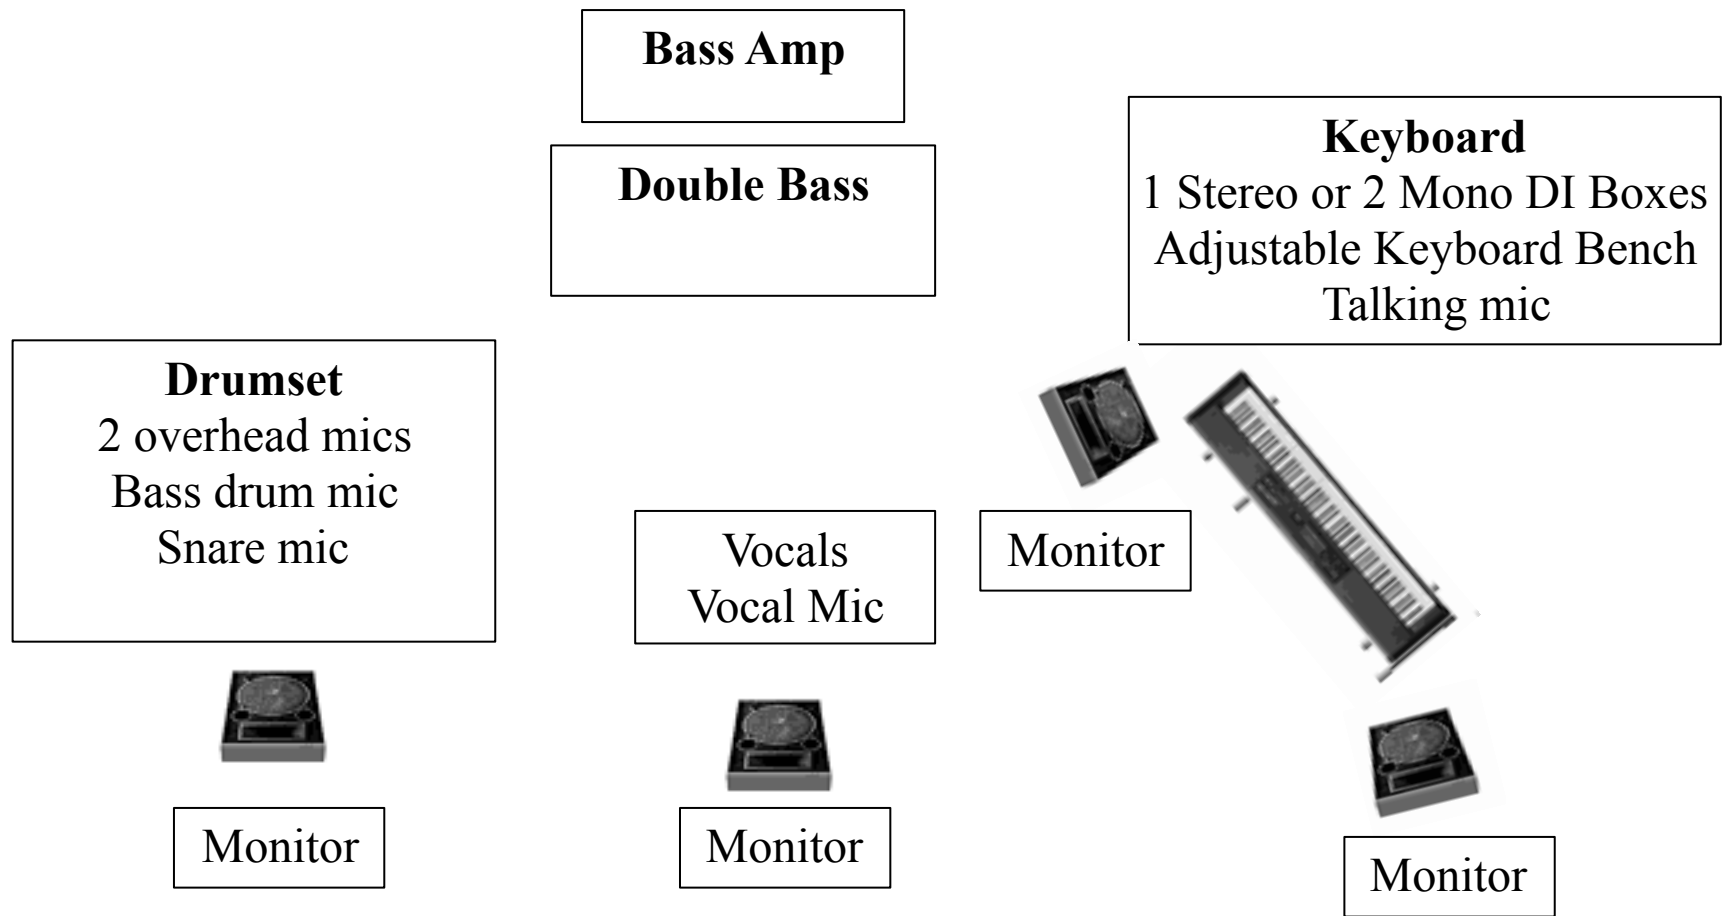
Bass Amp

Double Bass

Keyboard
1 Stereo or 2 Mono DI Boxes
Adjustable Keyboard Bench
Talking mic

Drumset
2 overhead mics
Bass drum mic
Snare mic

Vocals
Vocal Mic

Monitor

Monitor

Monitor

Monitor